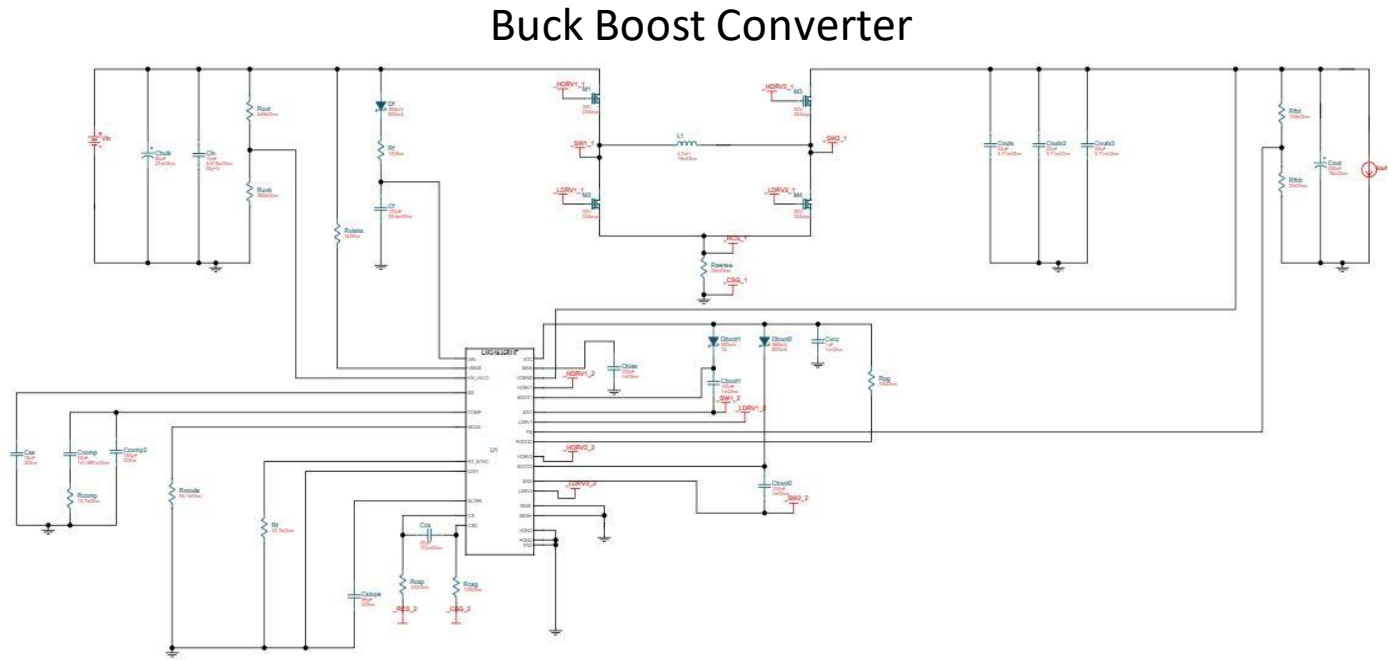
Buck Boost Converter

Vin
Cbulk
Cin
Ruvt
Ruvb
Df
Rf
Cf
Rulamp
HDRV1_1
M1
SW1_1
L1
LDRV1_1
M2
HDRV2_1
M3
SW2_1
LDRV2_1
M4
CS_1
Rsense
CSG_1
Couts
Couts2
Couts3
Rfbt
Rfbb
Cout
Iout
U1
VIN
VISNS
EN_UVLO
SS
COMP
MODE
RT_SYNC
DITH
SLOPE
CS
CSG
VCC
BIAS
HDRV1_2
CBias
Dboot1
Dboot2
Cvcc
Cboot1
SW1_2
LDRV1_2
Rpg
HDRV2_2
LDRV2_2
Cboot2
SW2_2
Css
Ccomp
Ccomp2
Rcomp
Rmode
Rt
Cslope
Ccs
Rcsp
Rcsg
CS_2
CSG_2